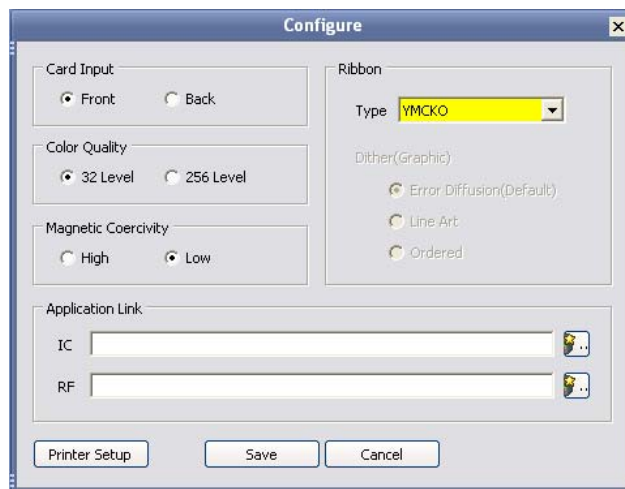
Configure

Card Input
Front
Back

Color Quality
32 Level
256 Level

Magnetic Coercivity
High
Low

Ribbon
Type YMCKO

Dither(Graphic)
Error Diffusion(Default)
Line Art
Ordered

Application Link
IC
RF

Printer Setup
Save
Cancel